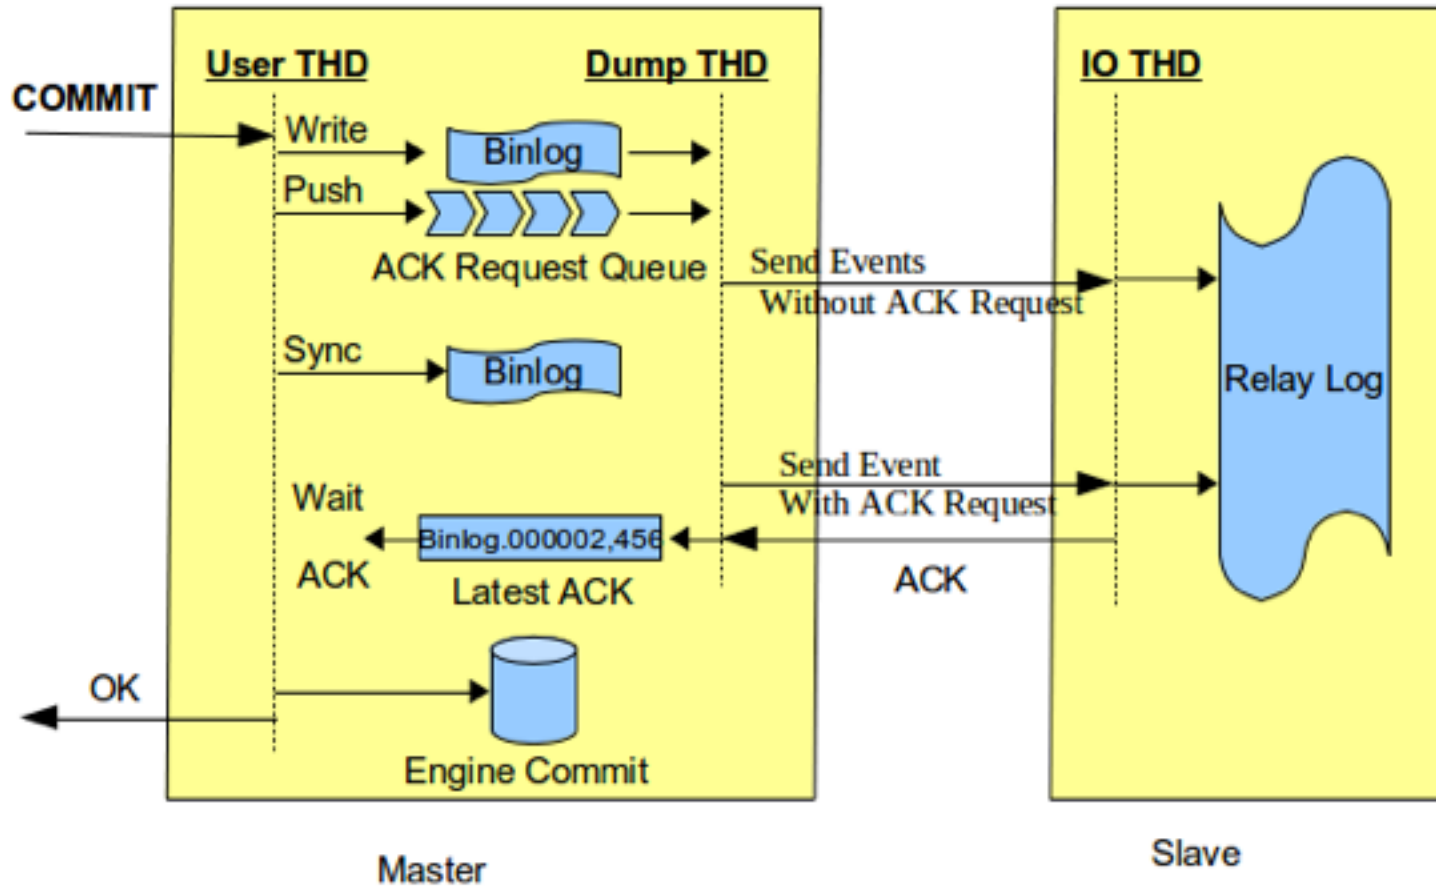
User THD

Dump THD

IO THD

COMMIT

Write

Binlog

Push

ACK Request Queue

Send Events Without ACK Request

Sync

Binlog

Relay Log

Send Event With ACK Request

Wait

Binlog.000002,456

ACK

Latest ACK

ACK

OK

Engine Commit

Master

Slave